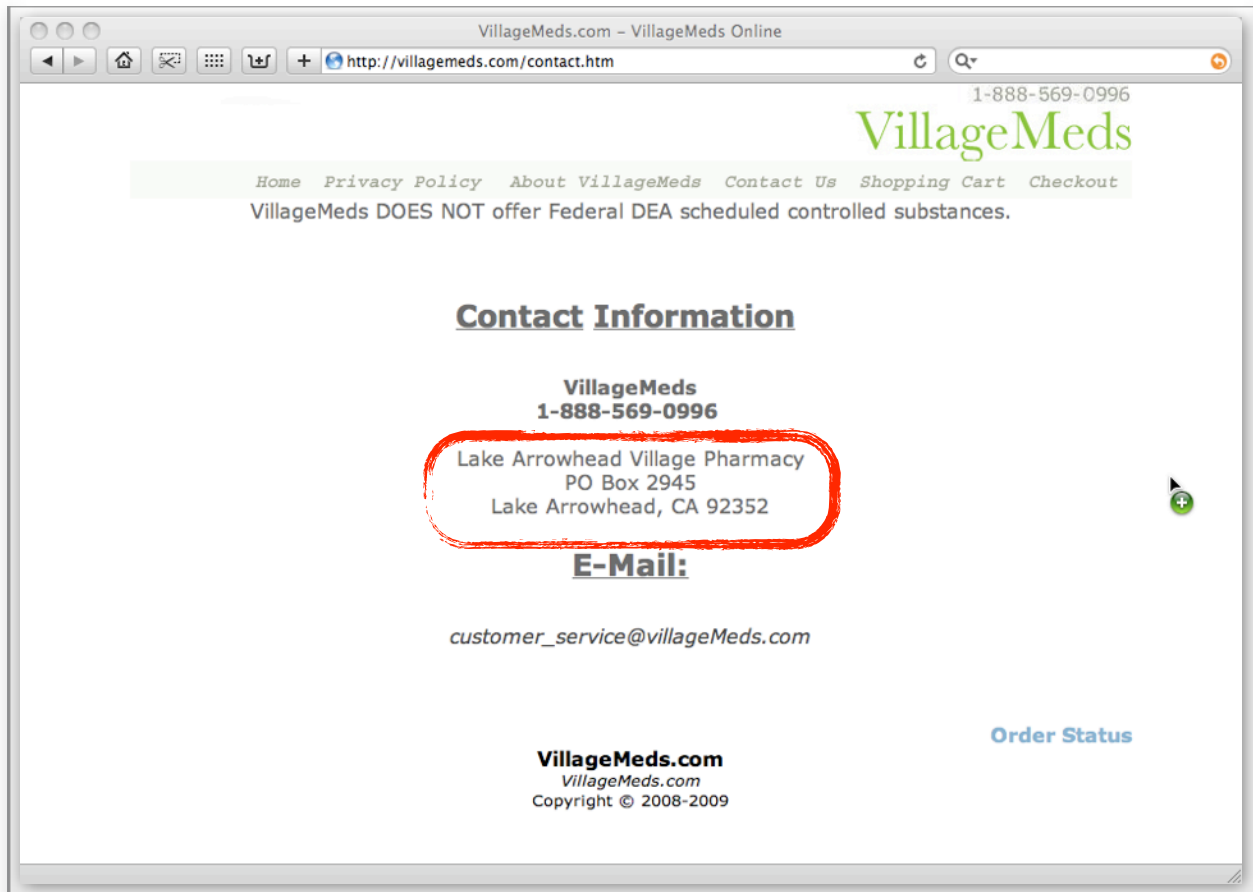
VillageMeds.com – VillageMeds Online

http://villagemeds.com/contact.htm

Q▾

1-888-569-0996

VillageMeds

Home Privacy Policy About VillageMeds Contact Us Shopping Cart Checkout

VillageMeds DOES NOT offer Federal DEA scheduled controlled substances.

Contact Information

VillageMeds
1-888-569-0996

Lake Arrowhead Village Pharmacy
PO Box 2945
Lake Arrowhead, CA 92352

E-Mail:

customer_service@villageMeds.com

Order Status

VillageMeds.com
VillageMeds.com
Copyright © 2008-2009